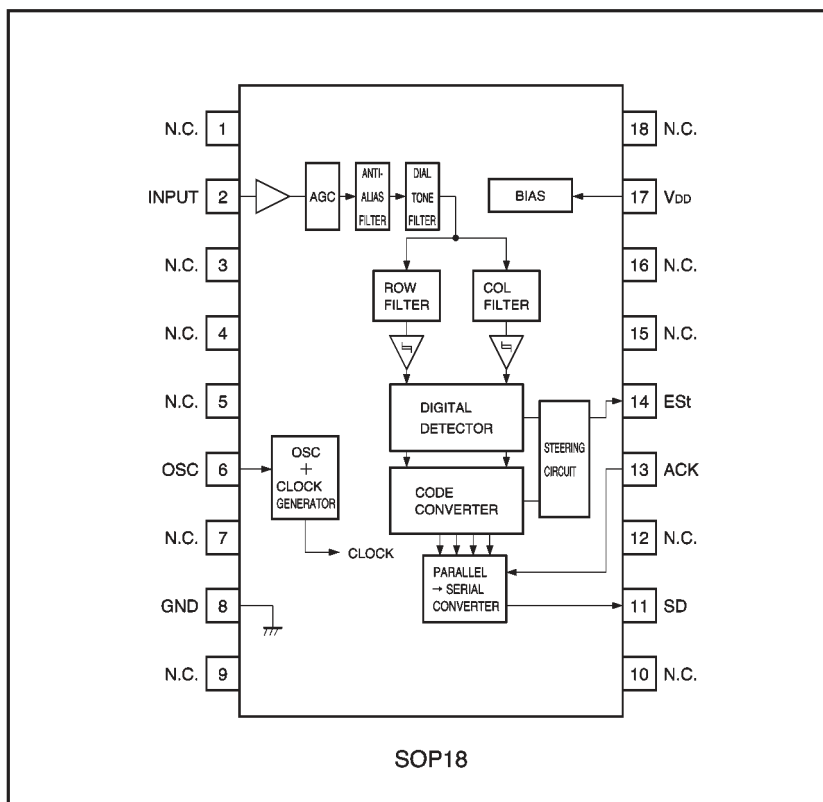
N.C. 1
INPUT 2
N.C. 3
N.C. 4
N.C. 5
OSC 6
N.C. 7
GND 8
N.C. 9

AGC
ANTI-ALIAS FILTER
DIAL TONE FILTER
BIAS
ROW FILTER
COL FILTER
DIGITAL DETECTOR
STEERING CIRCUIT
OSC + CLOCK GENERATOR
CODE CONVERTER
CLOCK
PARALLEL → SERIAL CONVERTER

18 N.C.
17 $V_{DD}$
16 N.C.
15 N.C.
14 ESt
13 ACK
12 N.C.
11 SD
10 N.C.

SOP18